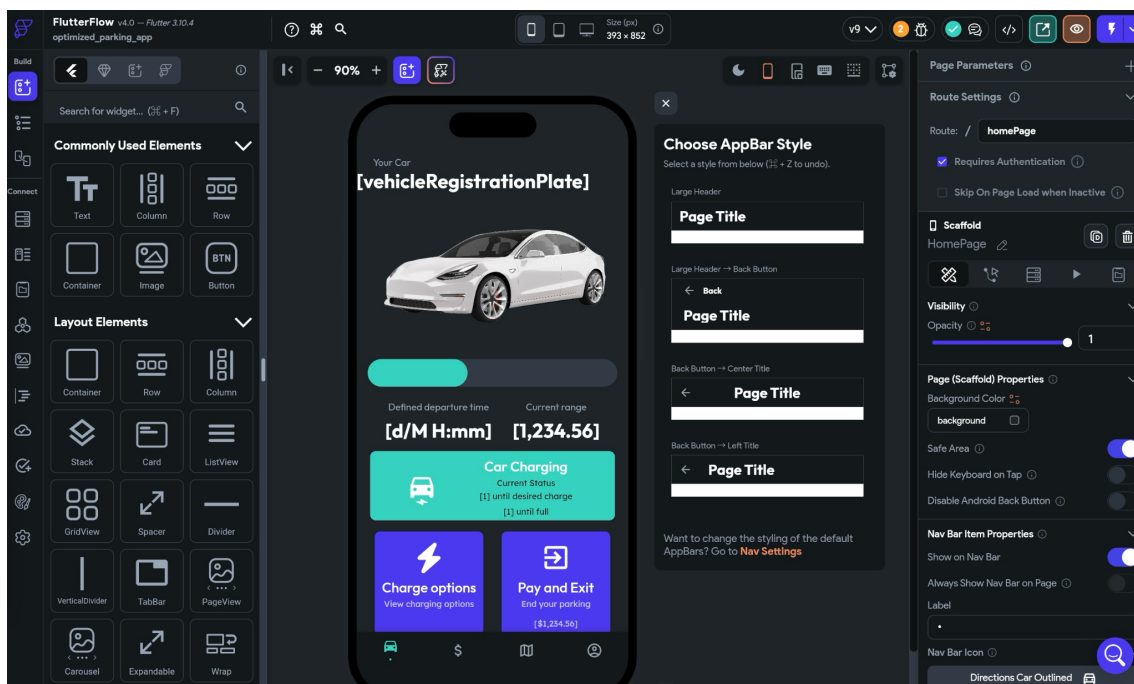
FlutterFlow v4.0 — Flutter 3.10.4
optimized_parking_app

Size (px)
393 × 852

v9

2

Build

Connect

Search for widget... (⌘ + F)

Commonly Used Elements

Text
Column
Row
Container
Image
BTN
Button

Layout Elements

Container
Row
Column
Stack
Card
ListView
GridView
Spacer
Divider
VerticalDivider
TabBar
PageView
Carousel
Expandable
Wrap

90%

Your Car
[vehicleRegistrationPlate]

Defined departure time
Current range
[d/M H:mm]
[1,234.56]

Car Charging
Current Status
[1] until desired charge
[1] until full

Charge options
View charging options

Pay and Exit
End your parking
[$1,234.56]

$

Choose AppBar Style
Select a style from below (⌘ + Z to undo).

Large Header
Page Title

Large Header → Back Button
← Back
Page Title

Back Button → Center Title
← Page Title

Back Button → Left Title
← Page Title

Want to change the styling of the default AppBars? Go to Nav Settings

Page Parameters
Route Settings
Route: / homePage
Requires Authentication
Skip On Page Load when Inactive

Scaffold
HomePage

Visibility
Opacity
1

Page (Scaffold) Properties
Background Color
background
Safe Area
Hide Keyboard on Tap
Disable Android Back Button

Nav Bar Item Properties
Show on Nav Bar
Always Show Nav Bar on Page
Label
•
Nav Bar Icon
Directions Car Outlined